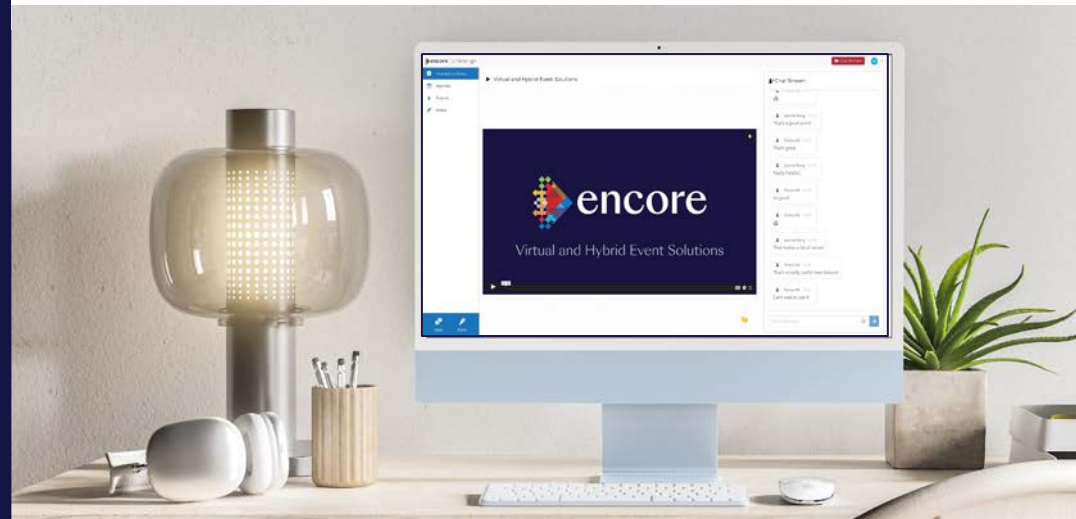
encore

Virtual and Hybrid Event Solutions

Virtual and Hybrid Event Solutions

Chat Stream

That's a good point

That's great

Really helpful

So good

That makes a lot of sense

That's exactly what I was looking for

Can't wait to use it